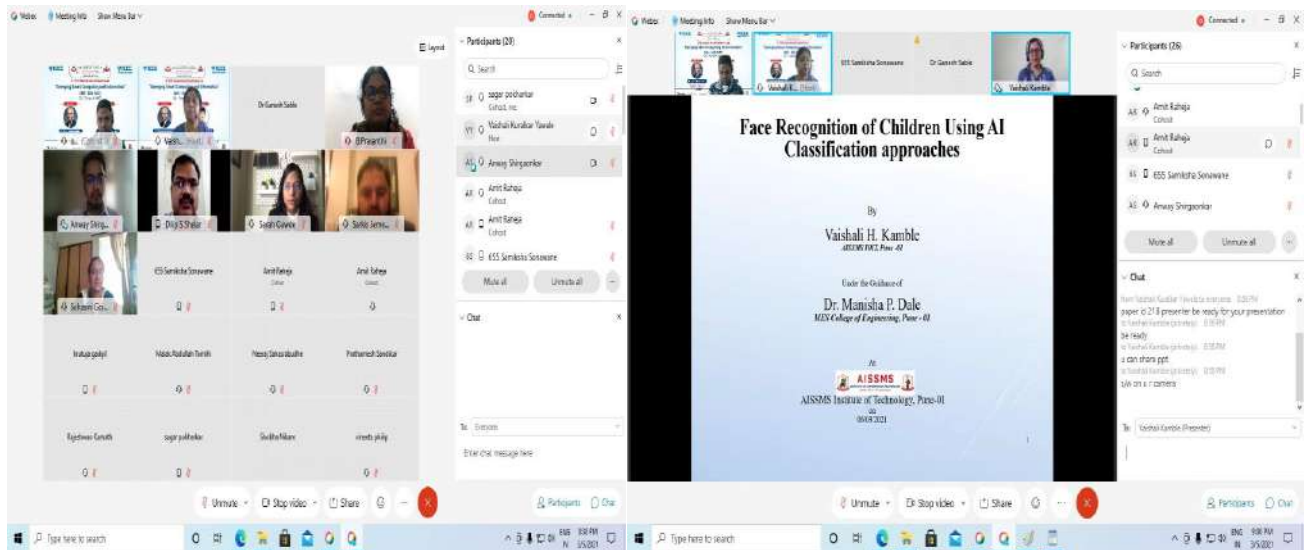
Webex Meeting Info Show Menu Bar

Connected

Layout

Participants (29)

Q Search

sagar podharkar
Cohost, me

Vaishali Kuralkar Yawale
Host

Anway Shirgaonkar

Amit Raheja
Cohost

Amit Raheja
Cohost

ESS Samiksha Sonawane

Mute all Unmute all

Chat

To: Everyone

Enter chat message here

Dr Ganesh Sable

D Preethi

Anway Shirg...

Dilip S Shelar

Sarah Cowey

Sarkis Jerse...

Seharon Go...

ESS Samiksha Sonawane

Amit Raheja
Cohost

Amit Raheja
Cohost

Iradugangabyl

Mazar Abdullah Tarikh

Neeraj Sahasrabudhe

Prathamesh Sonatkar

Rajeshwari Ganath

sagar podharkar

Shubha Nikam

vinoda philip

Unmute Stop video Share

Participants Chat

Type here to search

Webex Meeting Info Show Menu Bar

Connected

ESS Samiksha Sonawane

Dr Ganesh Sable

Vaishali Kamble

Face Recognition of Children Using AI Classification approaches

By

Vaishali H. Kamble
AISSMS IOIT, Pune -01

Under the Guidance of

Dr. Manisha P. Dale
MES College of Engineering, Pune - 01

At

AISSMS

AISSMS Institute of Technology, Pune-01
on
05/03/2021

Participants (26)

Q Search

Amit Raheja
Cohost

Amit Raheja
Cohost

ESS Samiksha Sonawane

Anway Shirgaonkar

Mute all Unmute all

Chat

from Vaishali Kuralkar Yawale to everyone: 8:58 PM
paper id 21 8 presenter be ready for your presentation
to Vaishali Kamble (privately): 8:58 PM
be ready
to Vaishali Kamble (privately): 8:58 PM
u can share ppt
to Vaishali Kamble (privately): 8:58 PM
u/a on a / camera

To: Vaishali Kamble (Presenter)

Unmute Stop video Share

Participants Chat

Type here to search

ENG IN 9:00 PM 3/5/2021